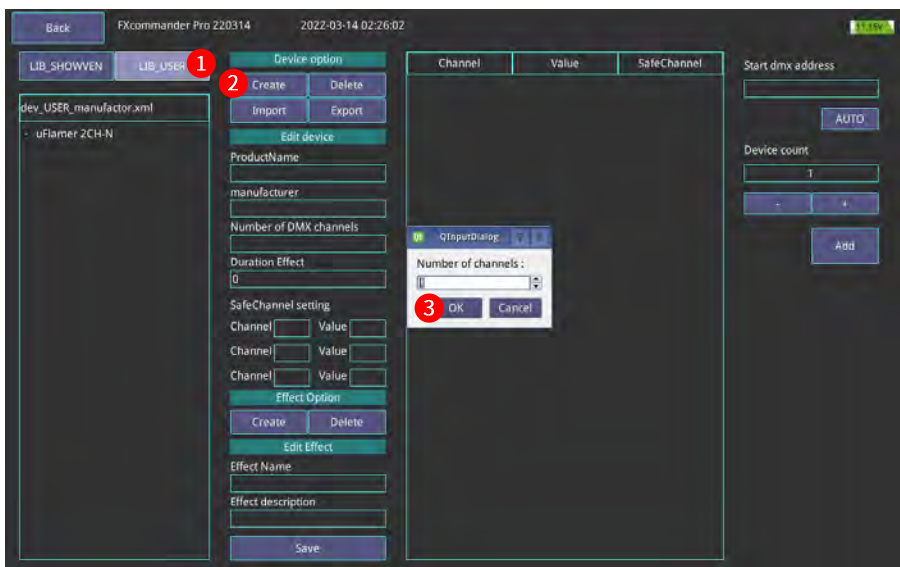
Back FXcommander Pro 220314 2022-03-14 02:26:02 11.55V

LIB_SHOWVEN LIB_USER 1

dev_USER_manufactor.xml
- uFlamer 2CH-N

Device option
2 Create Delete
Import Export
Edit device
ProductName
manufacturer
Number of DMX channels
Duration Effect
0
SafeChannel setting
Channel Value
Channel Value
Channel Value
Effect Option
Create Delete
Edit Effect
Effect Name
Effect description
Save

| Channel | Value | SafeChannel |
|---|---|---|

QInputDialog ? ×
Number of channels :
1
3 OK Cancel

Start dmx address
AUTO
Device count
1
- +
Add